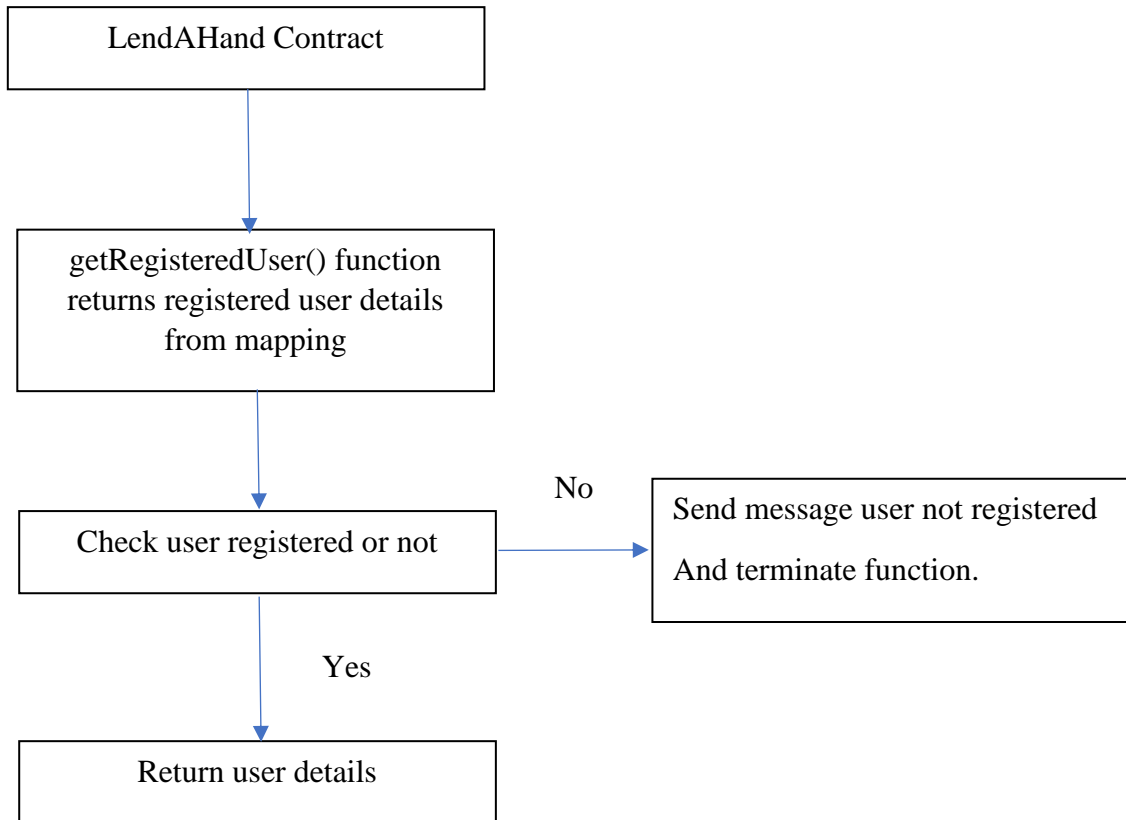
LendAHand Contract

getRegisteredUser() function returns registered user details from mapping

No

Check user registered or not

Send message user not registered

And terminate function.

Yes

Return user details